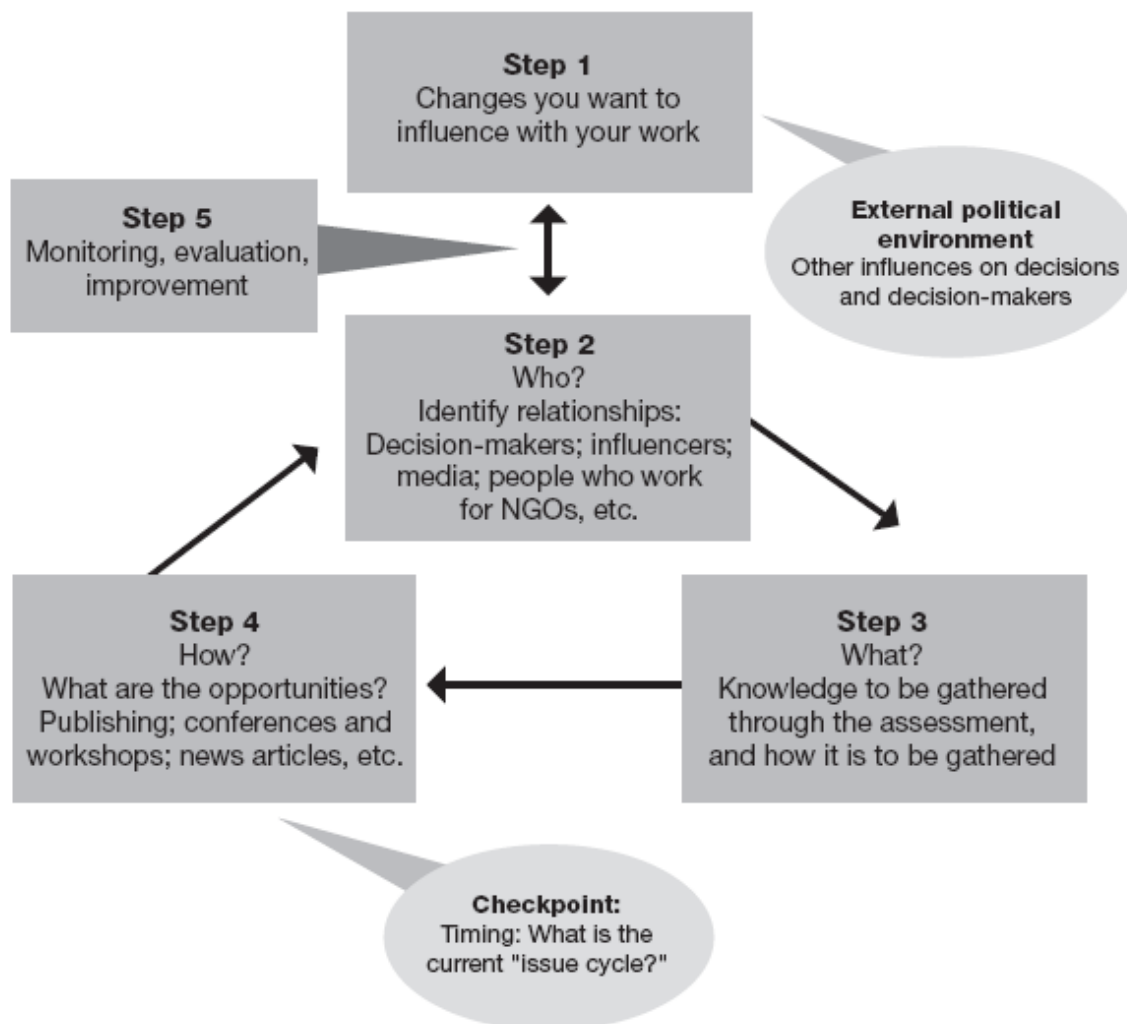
Step 1
Changes you want to influence with your work

External political environment
Other influences on decisions and decision-makers

Step 5
Monitoring, evaluation, improvement

Step 2
Who?
Identify relationships:
Decision-makers; influencers; media; people who work for NGOs, etc.

Step 4
How?
What are the opportunities?
Publishing; conferences and workshops; news articles, etc.

Step 3
What?
Knowledge to be gathered through the assessment, and how it is to be gathered

Checkpoint:
Timing: What is the current "issue cycle?"